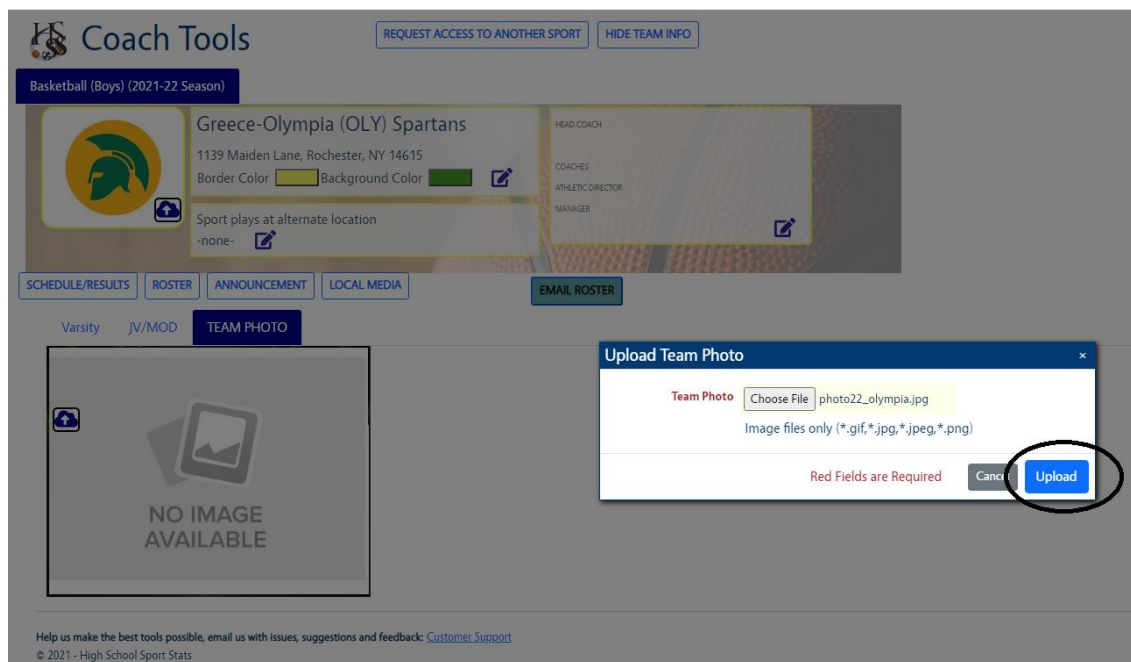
HS Coach Tools

REQUEST ACCESS TO ANOTHER SPORT

HIDE TEAM INFO

Basketball (Boys) (2021-22 Season)

Greece-Olympia (OLY) Spartans

1139 Maiden Lane, Rochester, NY 14615

Border Color Background Color

Sport plays at alternate location

-none-

HEAD COACH

COACHES

ATHLETIC DIRECTOR

MANAGER

SCHEDULE/RESULTS

ROSTER

ANNOUNCEMENT

LOCAL MEDIA

EMAIL ROSTER

Varsity

JV/MOD

TEAM PHOTO

NO IMAGE AVAILABLE

Upload Team Photo

×

Team Photo

Choose File photo22_olympia.jpg

Image files only (*.gif,*.jpg,*.jpeg,*.png)

Red Fields are Required

Cance

Upload

Help us make the best tools possible, email us with issues, suggestions and feedback: Customer Support

© 2021 - High School Sport Stats